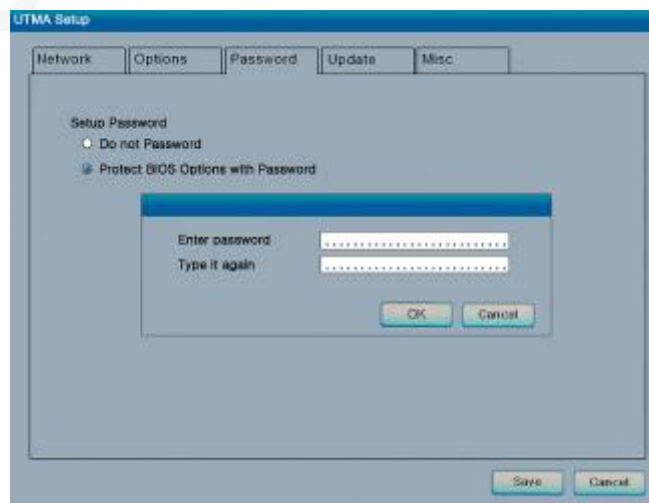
UTMA Setup

Network | Options | Password | Update | Misc

Setup Password
Do not Password
Protect BIOS Options with Password

Enter password ........................
Type it again ........................

OK Cancel

Save Cancel